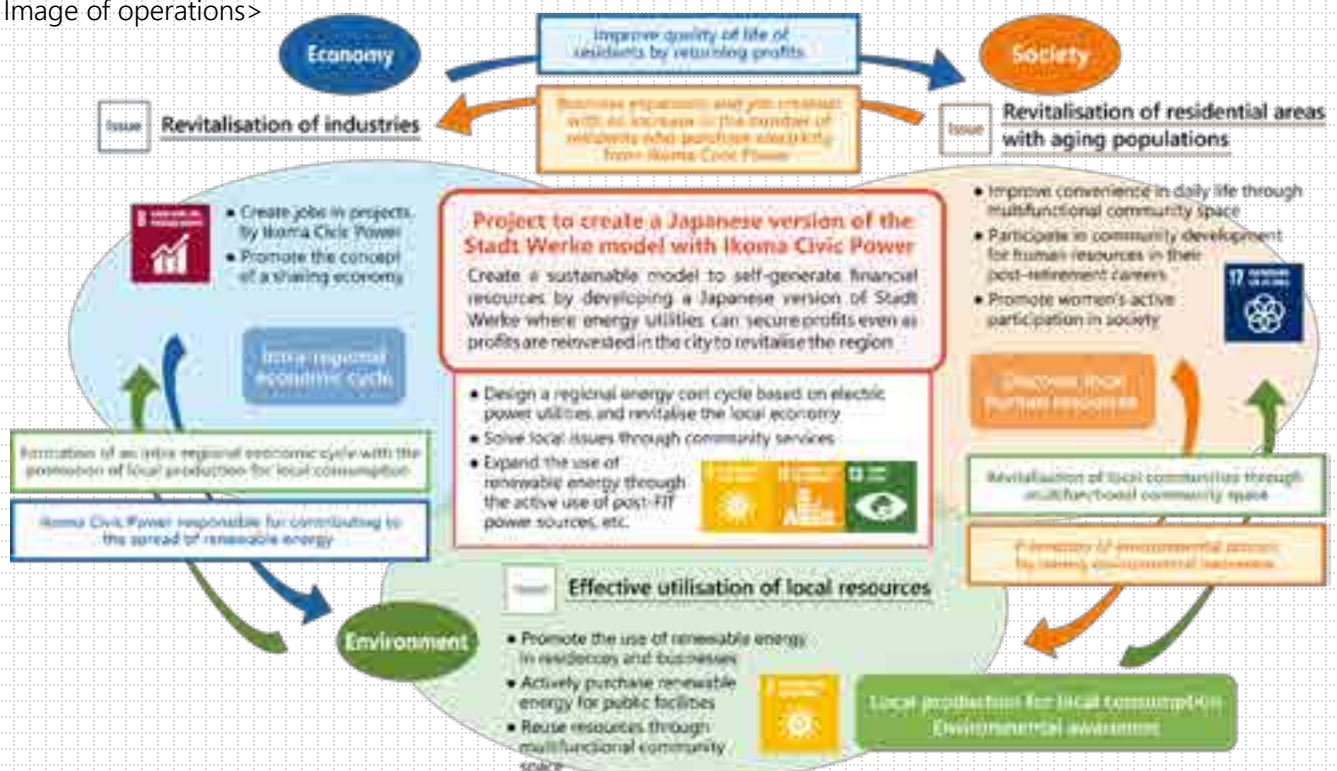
Image of operations>

Economy

Improve quality of life of residents by returning profits

Society

Issue Revitalisation of industries

Business expansion and job creation with an increase in the number of residents who purchase electricity from Ikoma Civic Power

Issue Revitalisation of residential areas with aging populations

• Create jobs in projects by Ikoma Civic Power
• Promote the concept of a sharing economy

Project to create a Japanese version of the Stadt Werke model with Ikoma Civic Power

Create a sustainable model to self-generate financial resources by developing a Japanese version of Stadt Werke where energy utilities can secure profits even as profits are reinvested in the city to revitalise the region

• Improve convenience in daily life through multifunctional community space
• Participate in community development for human resources in their post-retirement careers
• Promote women's active participation in society

Intra-regional economic cycle

Discover local human resources

• Design a regional energy cost cycle based on electric power utilities and revitalise the local economy
• Solve local issues through community services
• Expand the use of renewable energy through the active use of post-FIT power sources, etc.

Formation of an intra-regional economic cycle with the promotion of local production for local consumption

Revitalisation of local communities through multifunctional community space

Ikoma Civic Power responsible for contributing to the spread of renewable energy

Promotion of environmental actions by raising environmental awareness

Issue Effective utilisation of local resources

Environment

• Promote the use of renewable energy in residences and businesses
• Actively purchase renewable energy for public facilities
• Reuse resources through multifunctional community space

Local production for local consumption
Environmental awareness